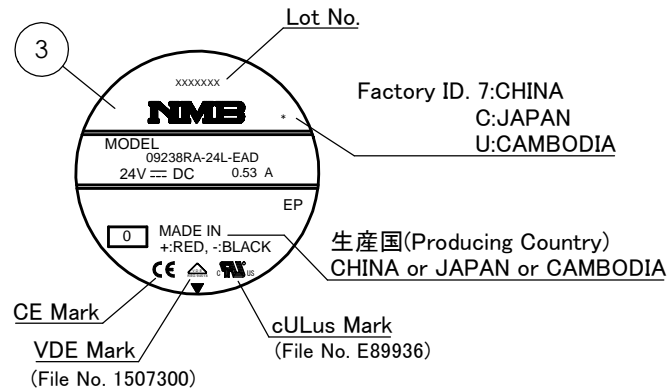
3

Lot No.

XXXXXXX

NMB

*

Factory ID. 7:CHINA
C:JAPAN
U:CAMBODIA

MODEL
09238RA-24L-EAD
24V ⎓ DC 0.53 A

EP

0

MADE IN
+:RED, -:BLACK

生産国(Producing Country)
CHINA or JAPAN or CAMBODIA

CE

c UL us

CE Mark

cULus Mark
(File No. E89936)

VDE Mark
(File No. 1507300)